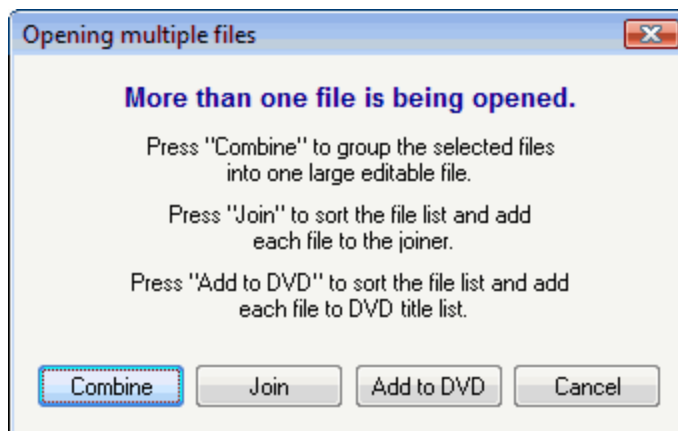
Opening multiple files

More than one file is being opened.

Press "Combine" to group the selected files into one large editable file.

Press "Join" to sort the file list and add each file to the joiner.

Press "Add to DVD" to sort the file list and add each file to DVD title list.

Combine | Join | Add to DVD | Cancel